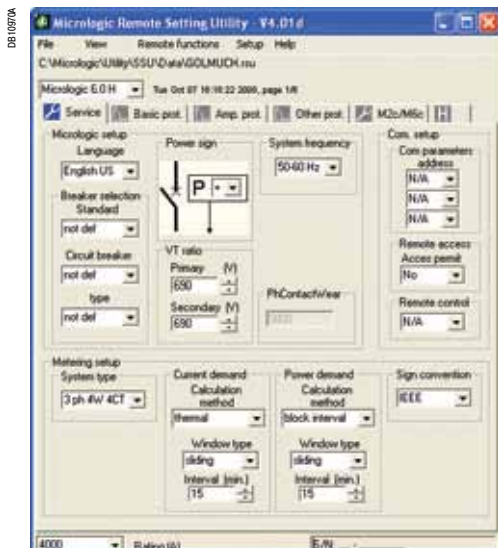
DB109970A

Micrologic Remote Setting Utility - V4.01d

File View Remote functions Setup Help

C:\Micrologic\Utility\SSU\Data\GOLMUCH.rsu

Micrologic 6.0 H Tue Oct 07 16:10:22 2008, page 1/8

Service | Basic prot. | Amp. prot. | Other prot. | M2c/M6c | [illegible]

Micrologic setup
Language
English US
Breaker selection
Standard
not def
Circuit breaker
not def
type
not def

Power sign
P

System frequency
50-60 Hz

VT ratio
Primary (V)
690
Secondary (V)
690

PhContactWear
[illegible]

Com. setup
Com parameters
address
N/A
N/A
N/A

Remote access
Acces permit
No

Remote control
N/A

Metering setup
System type
3 ph 4W 4CT

Current demand
Calculation method
thermal
Window type
sliding
Interval (min.)
15

Power demand
Calculation method
block interval
Window type
sliding
Interval (min.)
15

Sign convention
IEEE

4000 Rating (A) S/N